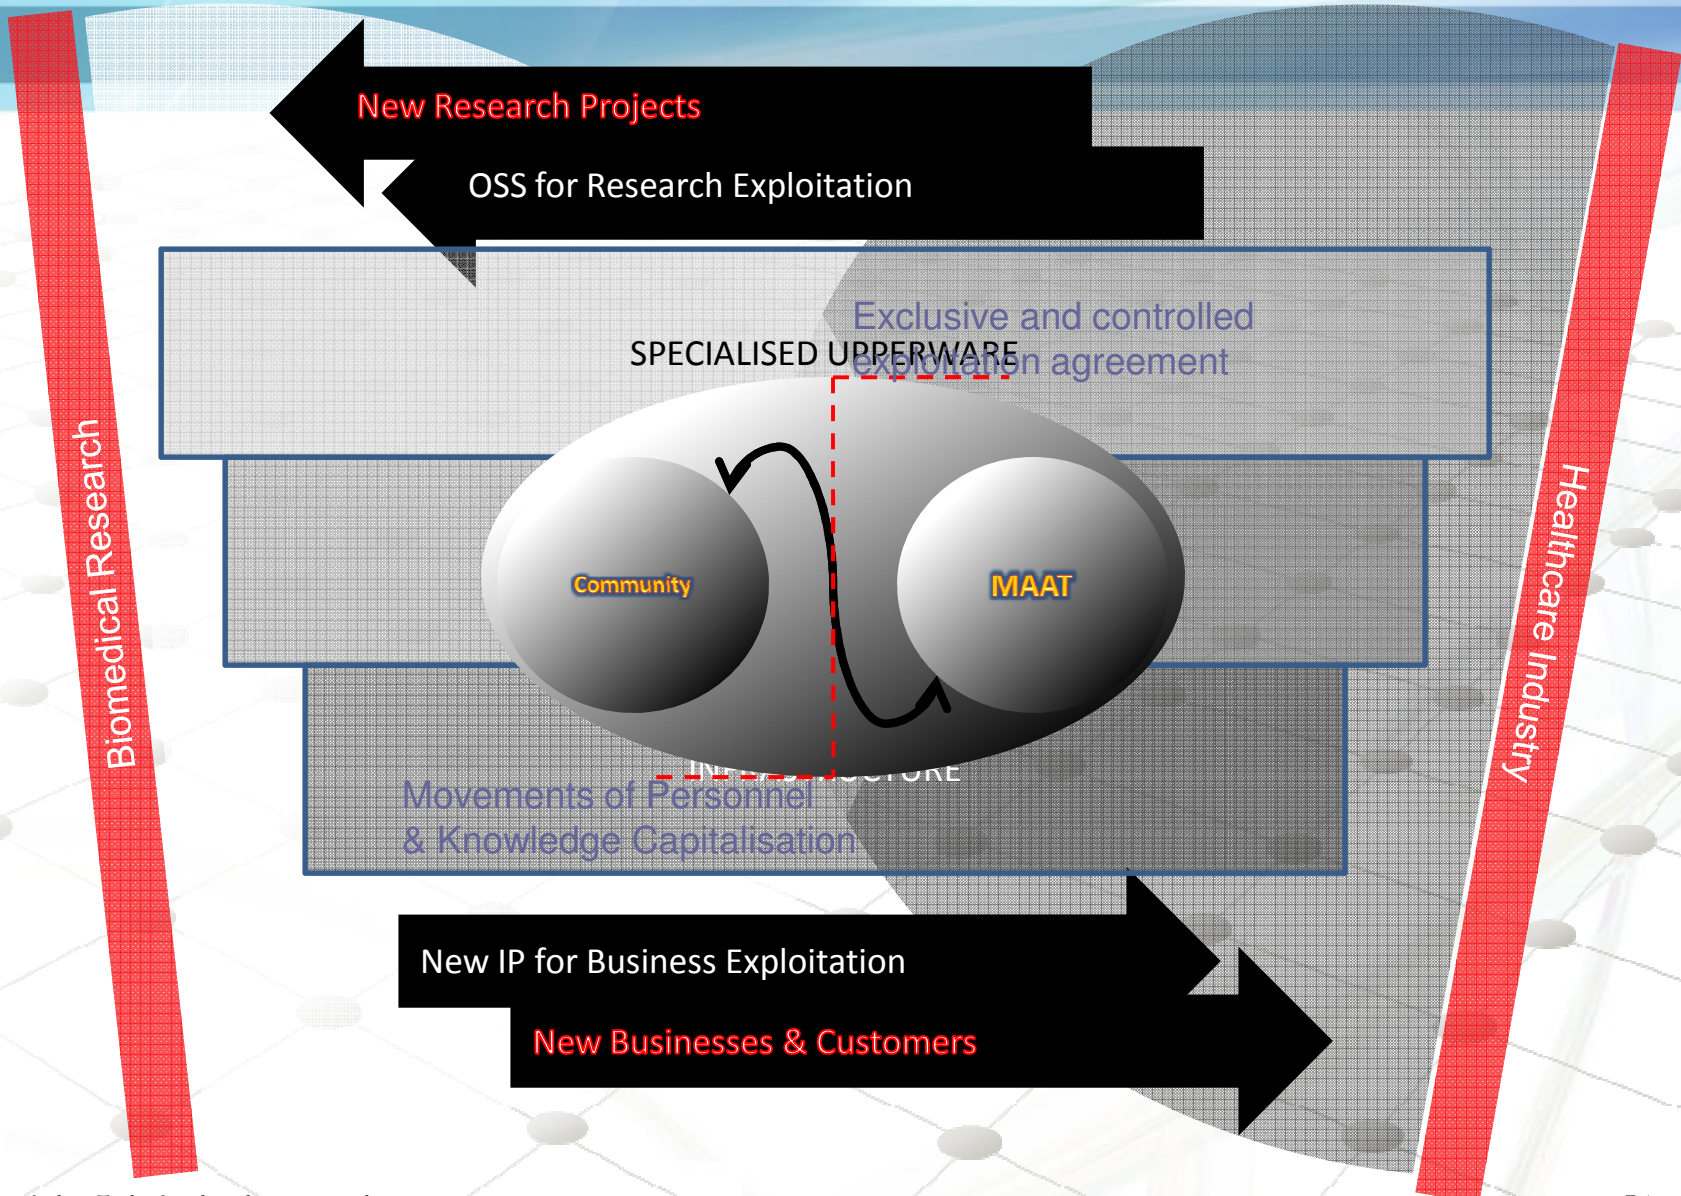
New Research Projects

OSS for Research Exploitation

Exclusive and controlled exploitation agreement

SPECIALISED UPPERWARE

Community

MAAT

Biomedical Research

Healthcare Industry

INFRASTRUCTURE

Movements of Personnel & Knowledge Capitalisation

New IP for Business Exploitation

New Businesses & Customers